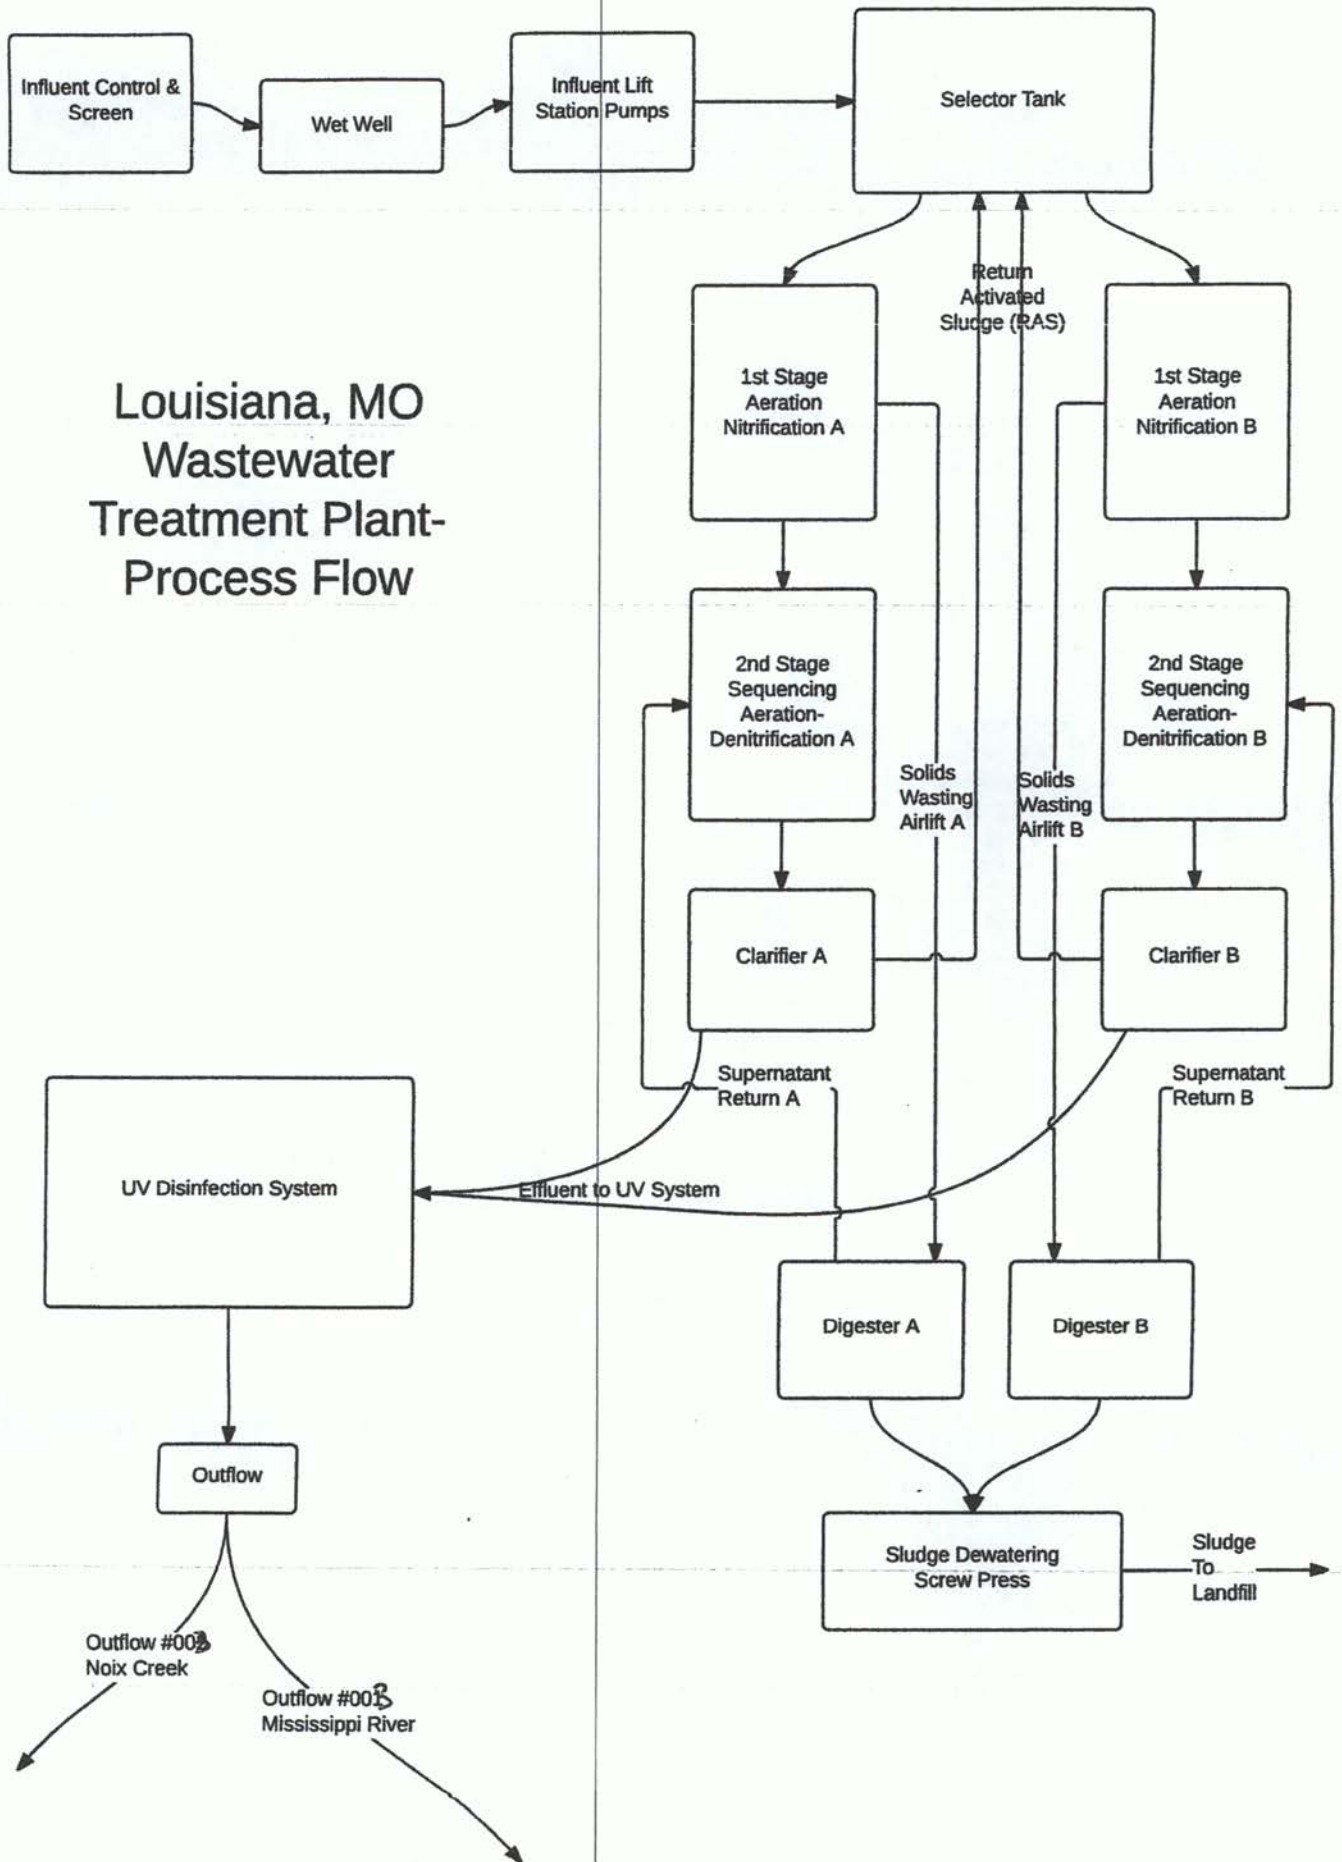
Influent Control & Screen

Wet Well

Influent Lift Station Pumps

Selector Tank

Return Activated Sludge (RAS)

Louisiana, MO Wastewater Treatment Plant- Process Flow

1st Stage Aeration Nitrification A

1st Stage Aeration Nitrification B

2nd Stage Sequencing Aeration- Denitrification A

2nd Stage Sequencing Aeration- Denitrification B

Solids Wasting Airlift A

Solids Wasting Airlift B

Clarifier A

Clarifier B

Supernatant Return A

Supernatant Return B

UV Disinfection System

Effluent to UV System

Digester A

Digester B

Outflow

Sludge Dewatering Screw Press

Sludge To Landfill

Outflow #003 Noix Creek

Outflow #003 Mississippi River